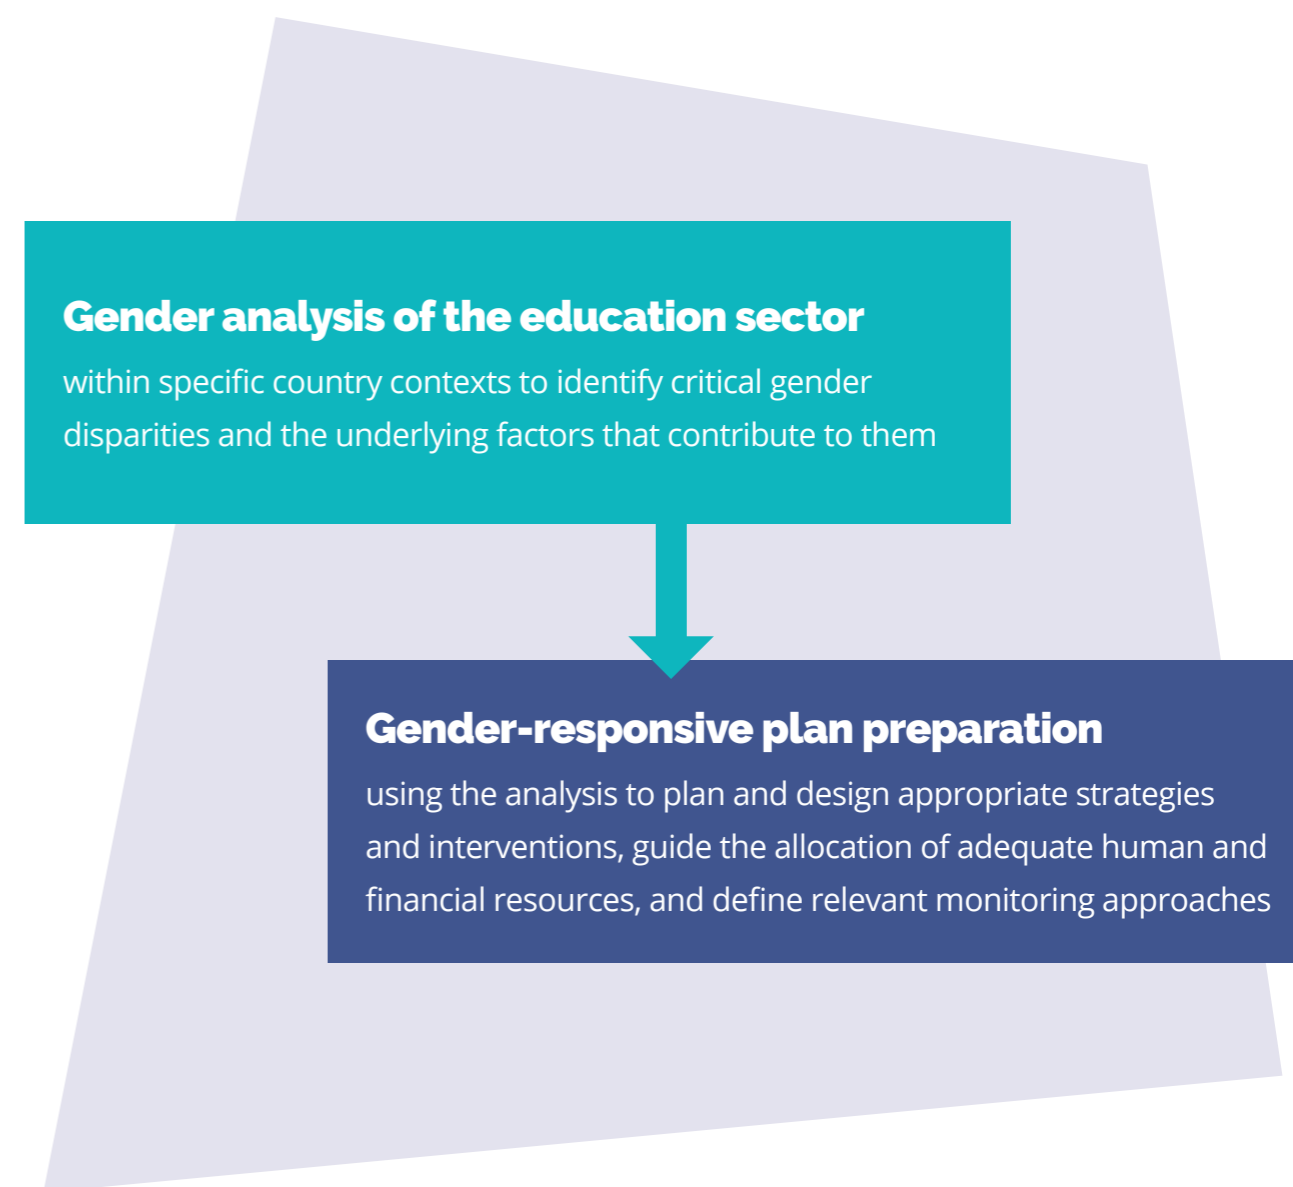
Gender analysis of the education sector
within specific country contexts to identify critical gender disparities and the underlying factors that contribute to them

Gender-responsive plan preparation
using the analysis to plan and design appropriate strategies and interventions, guide the allocation of adequate human and financial resources, and define relevant monitoring approaches